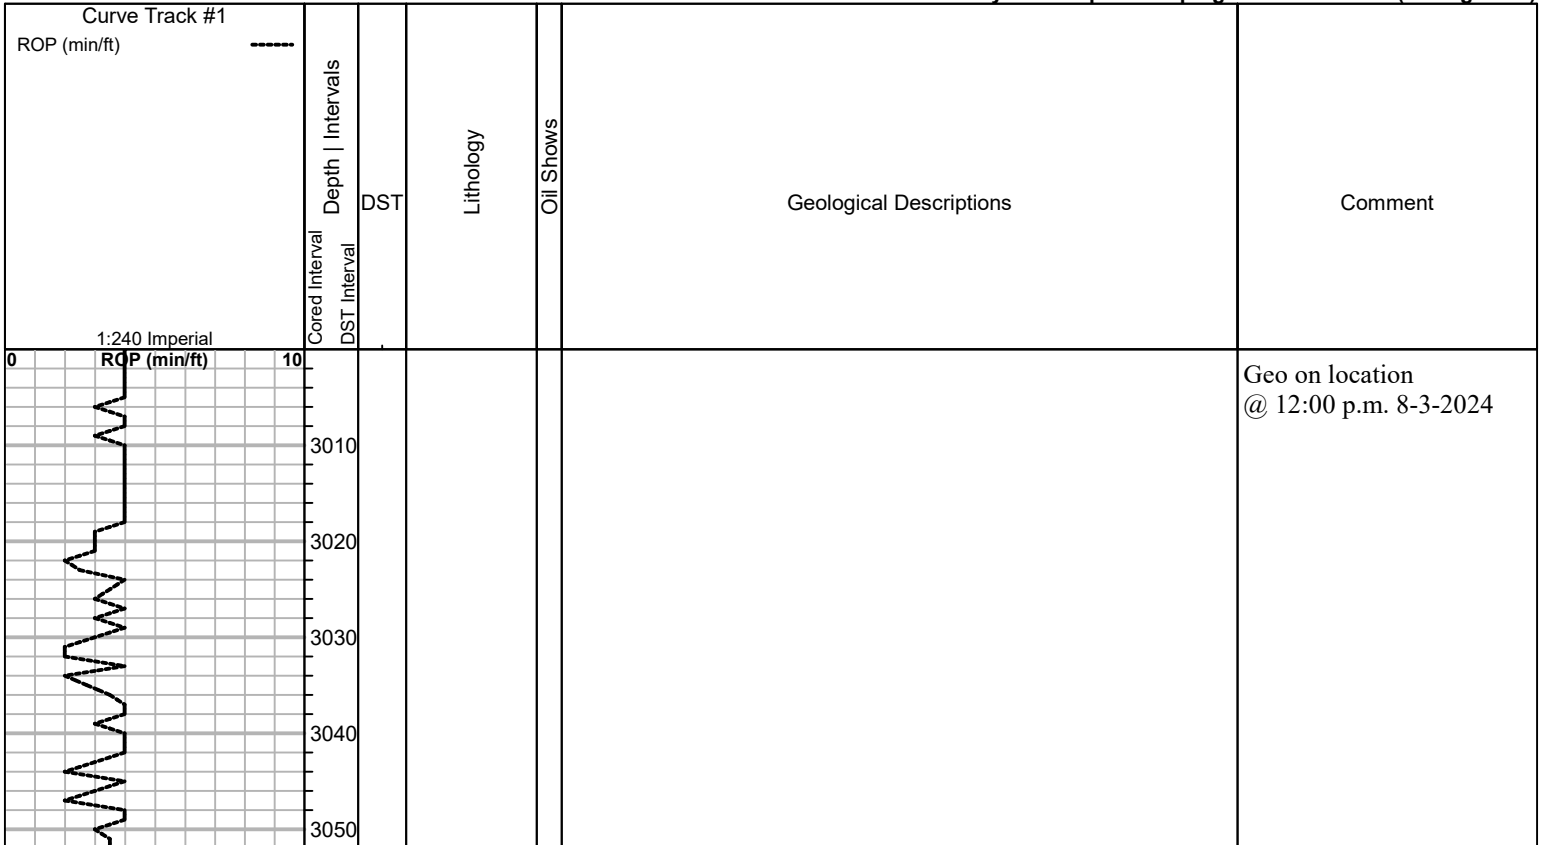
Curve Track #1
ROP (min/ft)

Depth | Intervals

Cored Interval

DST Interval

DST

Lithology

Oil Shows

Geological Descriptions

Comment

1:240 Imperial

0 ROP (min/ft) 10

Geo on location @ 12:00 p.m. 8-3-2024

3010

3020

3030

3040

3050